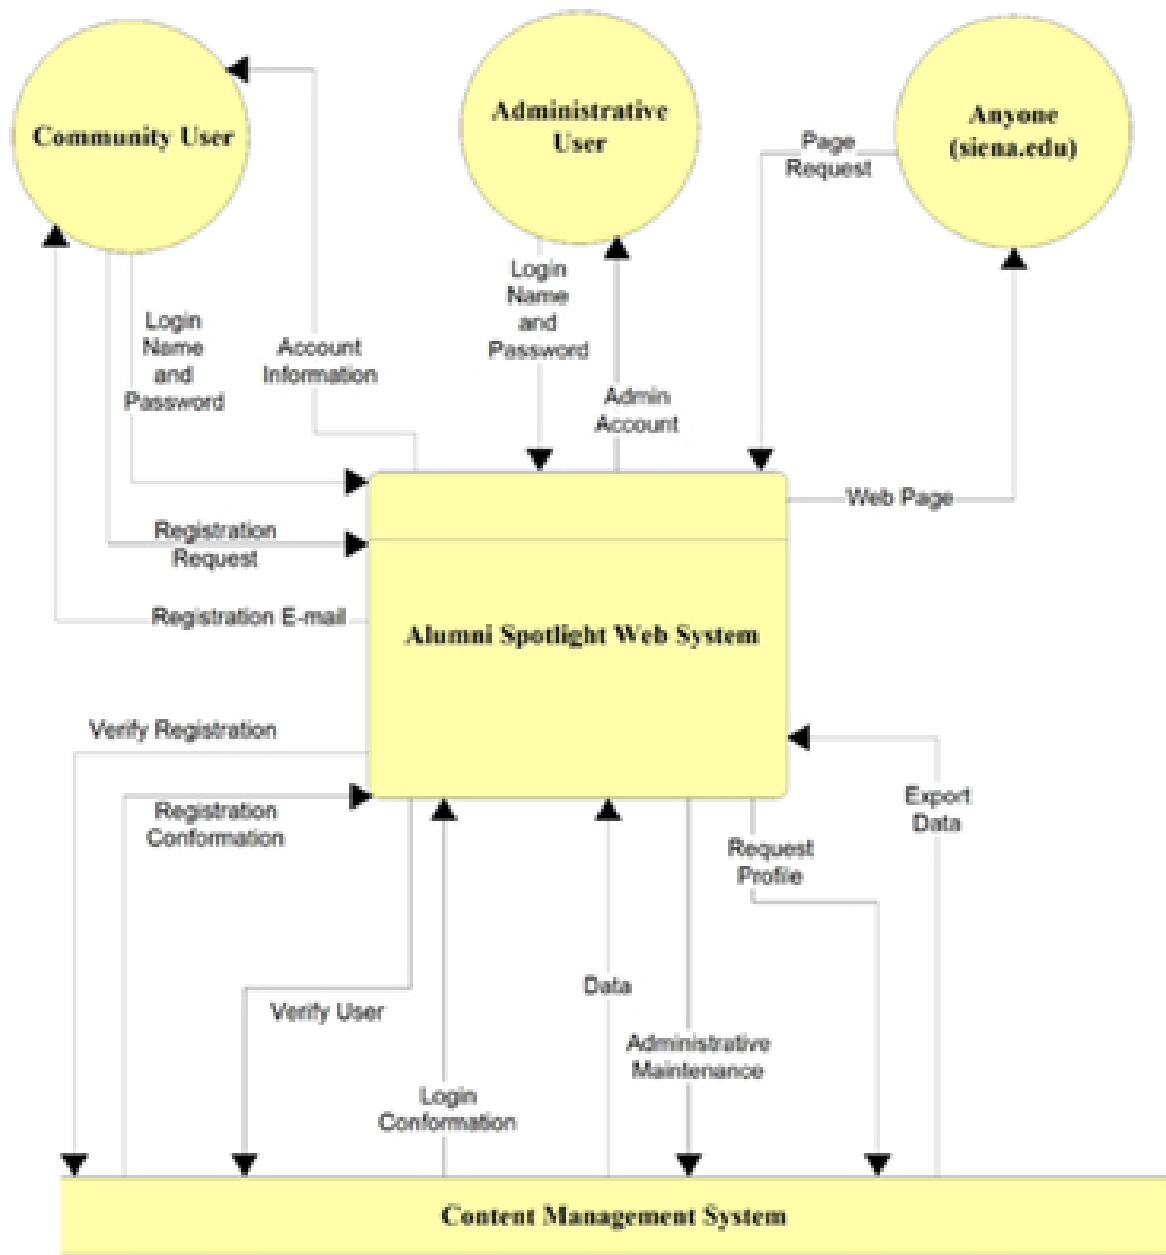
Community User

Administrative User

Anyone (siena.edu)

Page Request

Login Name and Password

Account Information

Login Name and Password

Admin Account

Web Page

Registration Request

Registration E-mail

Alumni Spotlight Web System

Verify Registration

Registration Conformation

Export Data

Request Profile

Data

Verify User

Administrative Maintenance

Login Conformation

Content Management System